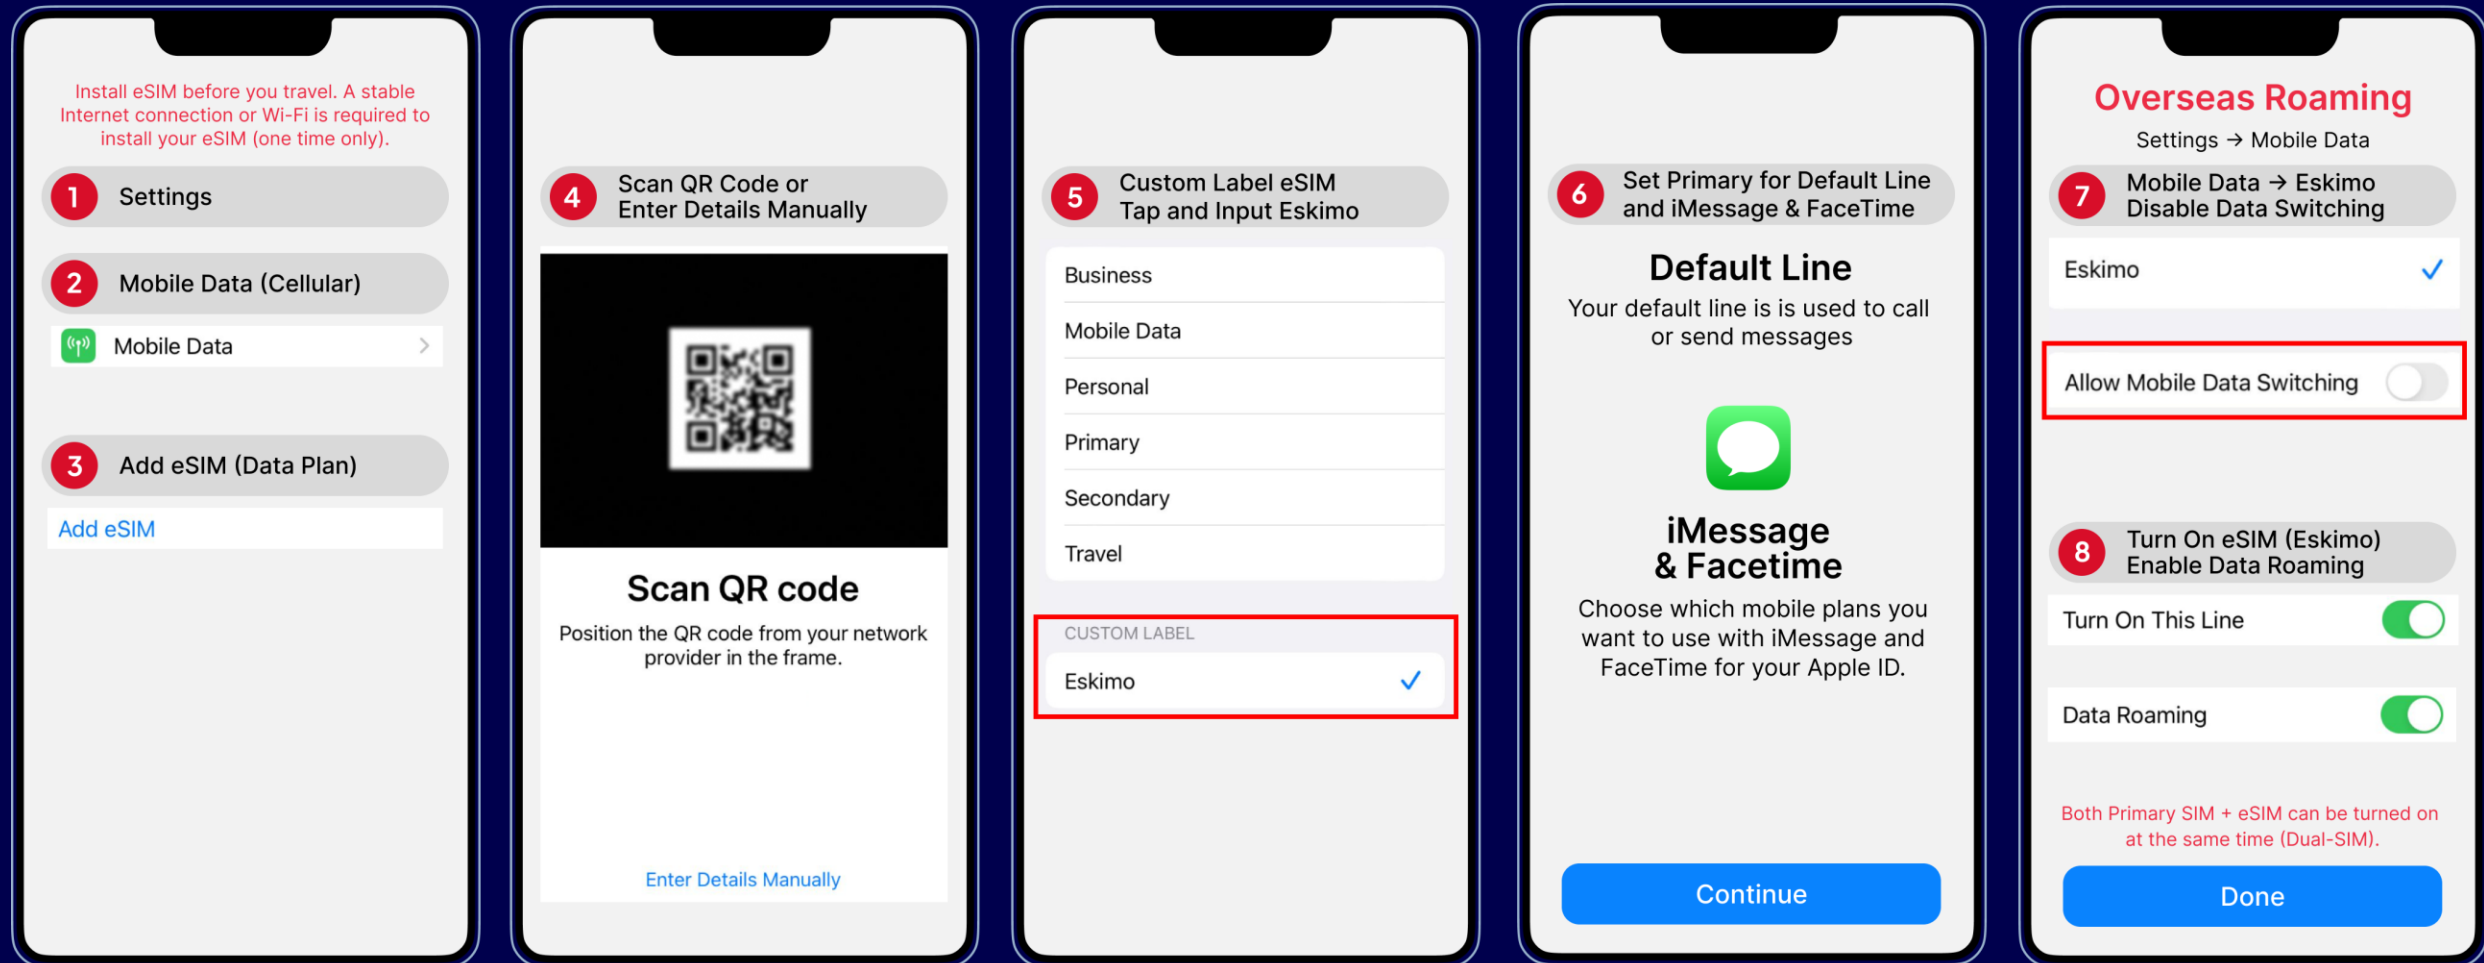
Install eSIM before you travel. A stable Internet connection or Wi-Fi is required to install your eSIM (one time only).

1 Settings

2 Mobile Data (Cellular)

Mobile Data

3 Add eSIM (Data Plan)

Add eSIM

4 Scan QR Code or Enter Details Manually

Scan QR code

Position the QR code from your network provider in the frame.

Enter Details Manually

5 Custom Label eSIM Tap and Input Eskimo

Business

Mobile Data

Personal

Primary

Secondary

Travel

CUSTOM LABEL

Eskimo

6 Set Primary for Default Line and iMessage & FaceTime

Default Line

Your default line is is used to call or send messages

iMessage & Facetime

Choose which mobile plans you want to use with iMessage and FaceTime for your Apple ID.

Continue

Overseas Roaming

Settings → Mobile Data

7 Mobile Data → Eskimo Disable Data Switching

Eskimo

Allow Mobile Data Switching

8 Turn On eSIM (Eskimo) Enable Data Roaming

Turn On This Line

Data Roaming

Both Primary SIM + eSIM can be turned on at the same time (Dual-SIM).

Done